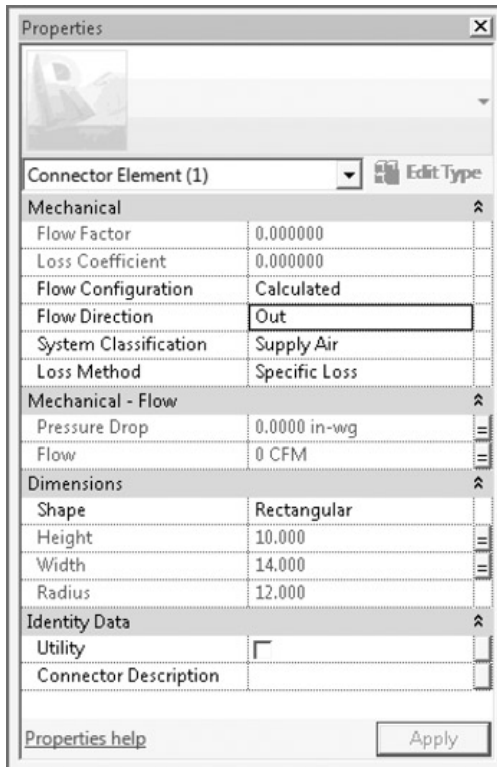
Properties

Connector Element (1)

Edit Type

| Mechanical | |
|---|---|
| Flow Factor | 0.000000 |
| Loss Coefficient | 0.000000 |
| Flow Configuration | Calculated |
| Flow Direction | Out |
| System Classification | Supply Air |
| Loss Method | Specific Loss |
| **Mechanical - Flow** | |
| Pressure Drop | 0.0000 in-wg |
| Flow | 0 CFM |
| **Dimensions** | |
| Shape | Rectangular |
| Height | 10.000 |
| Width | 14.000 |
| Radius | 12.000 |
| **Identity Data** | |
| Utility | |
| Connector Description | |

Properties help

Apply